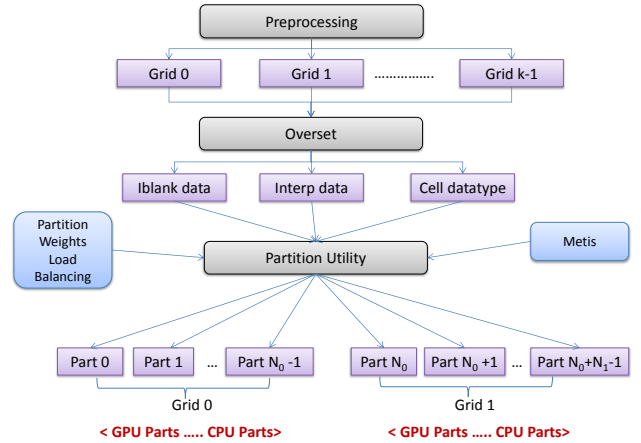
Preprocessing

Grid 0

Grid 1

...............

Grid k-1

Overset

Iblank data

Interp data

Cell datatype

Partition Weights Load Balancing

Partition Utility

Metis

Part 0

Part 1

...

Part $N_0$ -1

Part $N_0$

Part $N_0$ +1

...

Part $N_0$+$N_1$-1

Grid 0

Grid 1

< GPU Parts ..... CPU Parts>

< GPU Parts ..... CPU Parts>